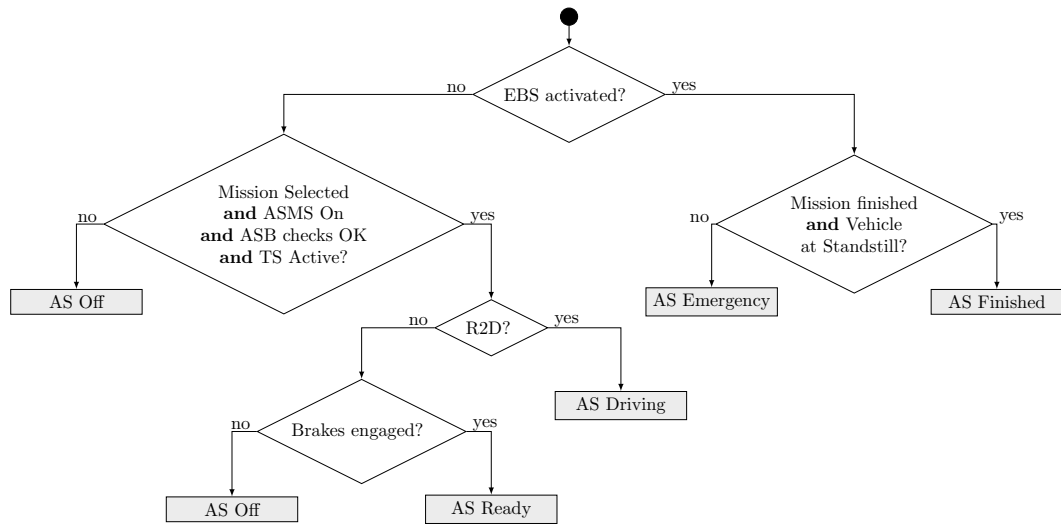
EBS activated?

no

yes

Mission Selected **and** ASMS On **and** ASB checks OK **and** TS Active?

no

yes

AS Off

R2D?

no

yes

AS Driving

Brakes engaged?

no

yes

AS Off

AS Ready

Mission finished **and** Vehicle at Standstill?

no

yes

AS Emergency

AS Finished